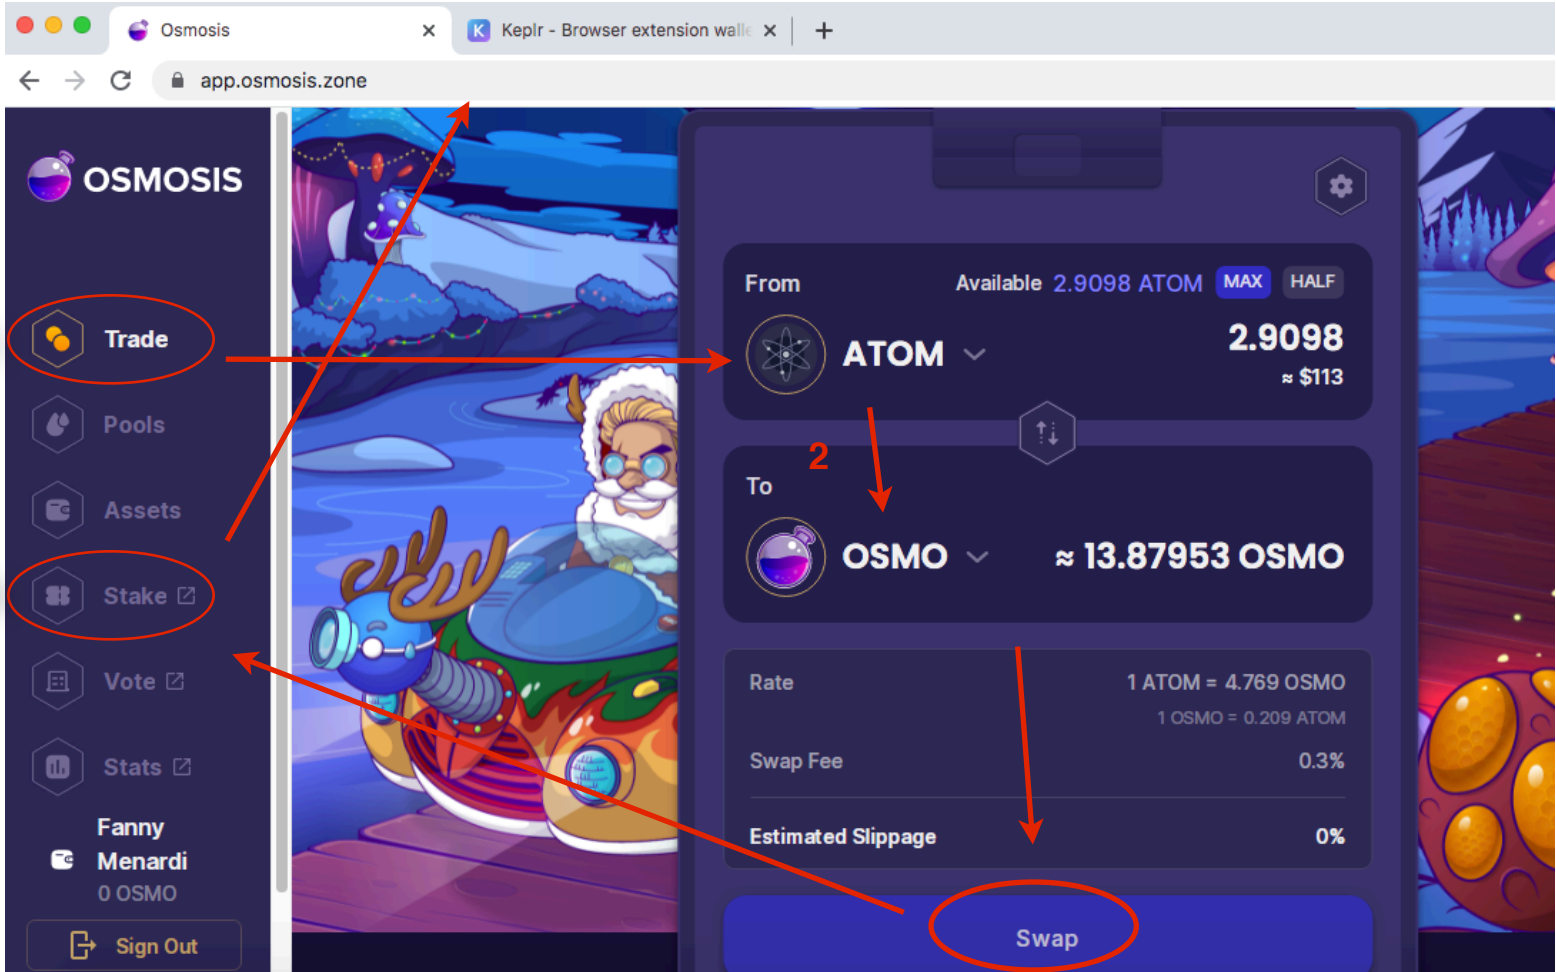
Osmosis
Keplr - Browser extension walle
app.osmosis.zone

OSMOSIS

Trade
Pools
Assets
Stake
Vote
Stats

Fanny Menardi
0 OSMO
Sign Out

From
Available 2.9098 ATOM MAX HALF
ATOM
2.9098
≈ $113

2

To
OSMO
≈ 13.87953 OSMO

Rate
1 ATOM = 4.769 OSMO
1 OSMO = 0.209 ATOM
Swap Fee
0.3%
Estimated Slippage
0%

Swap